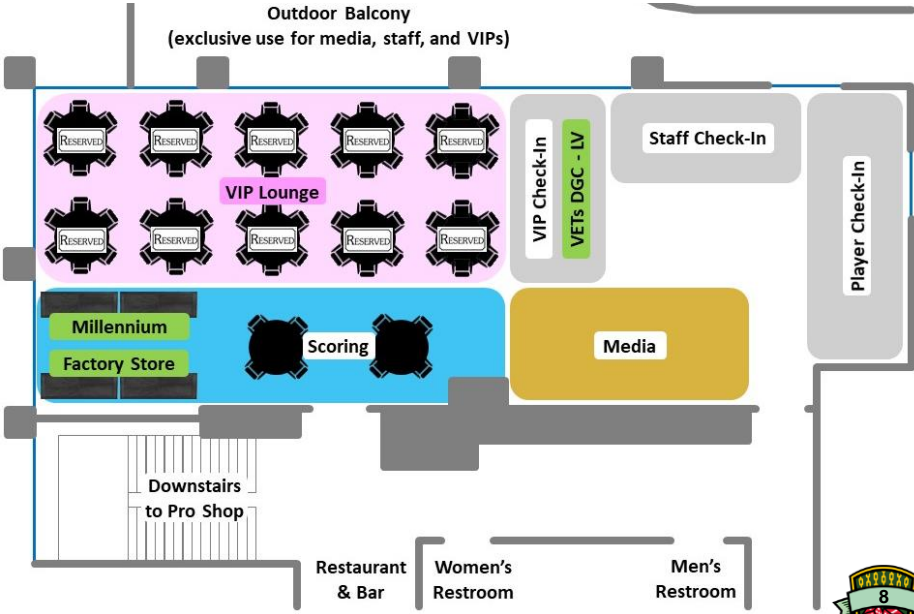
Outdoor Balcony
(exclusive use for media, staff, and VIPs)

RESERVED
RESERVED
RESERVED
RESERVED
RESERVED

VIP Lounge

RESERVED
RESERVED
RESERVED
RESERVED
RESERVED

VIP Check-In

VETs DGC - LV

Staff Check-In

Player Check-In

Millennium

Factory Store

Scoring

Media

Downstairs to Pro Shop

Restaurant & Bar

Women's Restroom

Men's Restroom

8